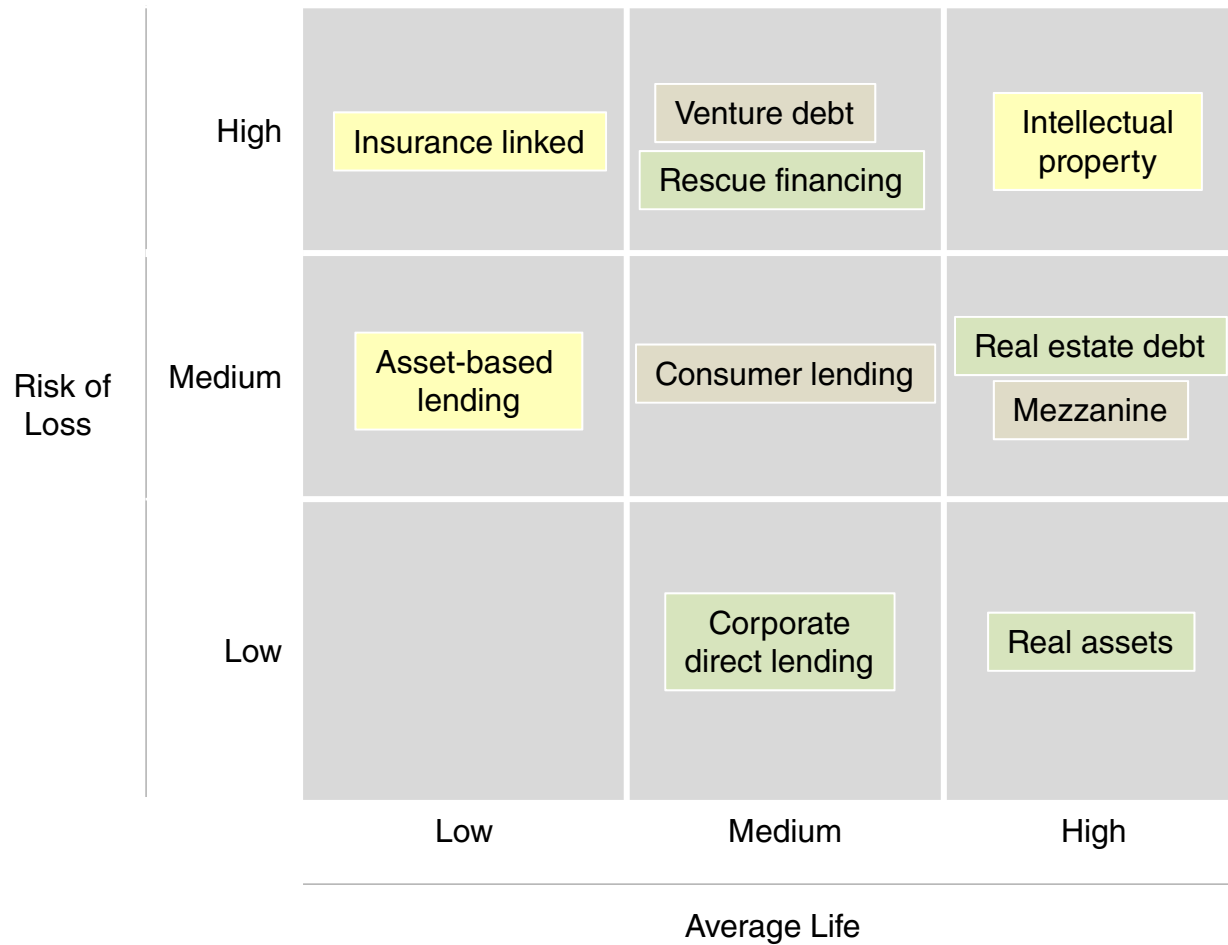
| Risk of Loss | Low | Medium | High |
|---|---|---|---|
| High | Insurance linked | Venture debt<br>Rescue financing | Intellectual property |
| Medium | Asset-based lending | Consumer lending | Real estate debt<br>Mezzanine |
| Low | | Corporate direct lending | Real assets |

Average Life